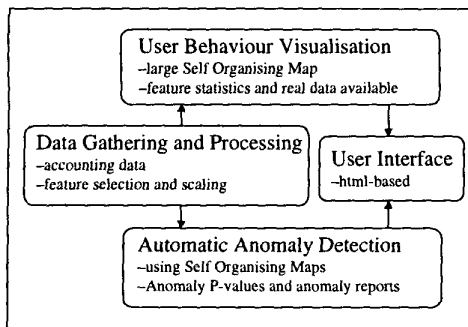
User Behaviour Visualisation
–large Self Organising Map
–feature statistics and real data available

Data Gathering and Processing
–accounting data
–feature selection and scaling

User Interface
–html-based

Automatic Anomaly Detection
–using Self Organising Maps
–Anomaly P-values and anomaly reports